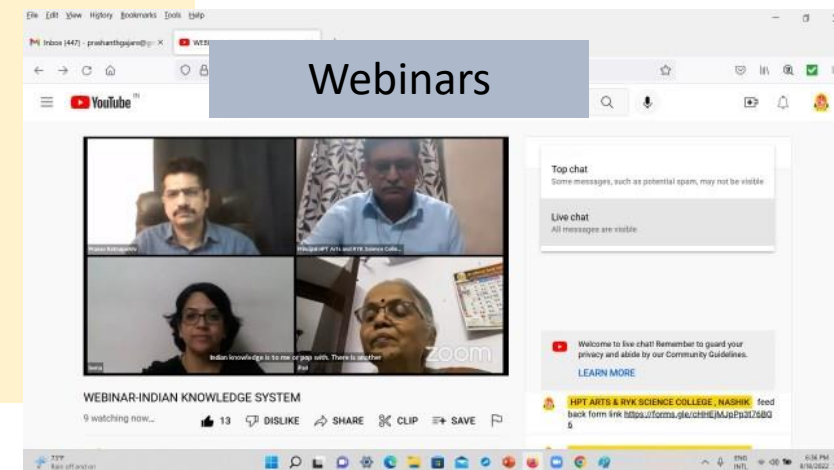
File Edit View History Bookmarks Tools Help

Inbox (447) - prashanthgajare@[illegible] ×

WEB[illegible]

Webinars

YouTube

Top chat
Some messages, such as potential spam, may not be visible

Live chat
All messages are visible

Indian knowledge is to me or pop with. There is another

zoom

Welcome to live chat! Remember to guard your privacy and abide by our Community Guidelines.

LEARN MORE

HPT ARTS & RYK SCIENCE COLLEGE , NASHIK feed back form link https://forms.gle/cHHEjMJpPp3I76BQ6

WEBINAR-INDIAN KNOWLEDGE SYSTEM

9 watching now...

13 DISLIKE SHARE CLIP SAVE

77°F
Rain off and on

ENG INTL

6:36 PM
8/16/2022